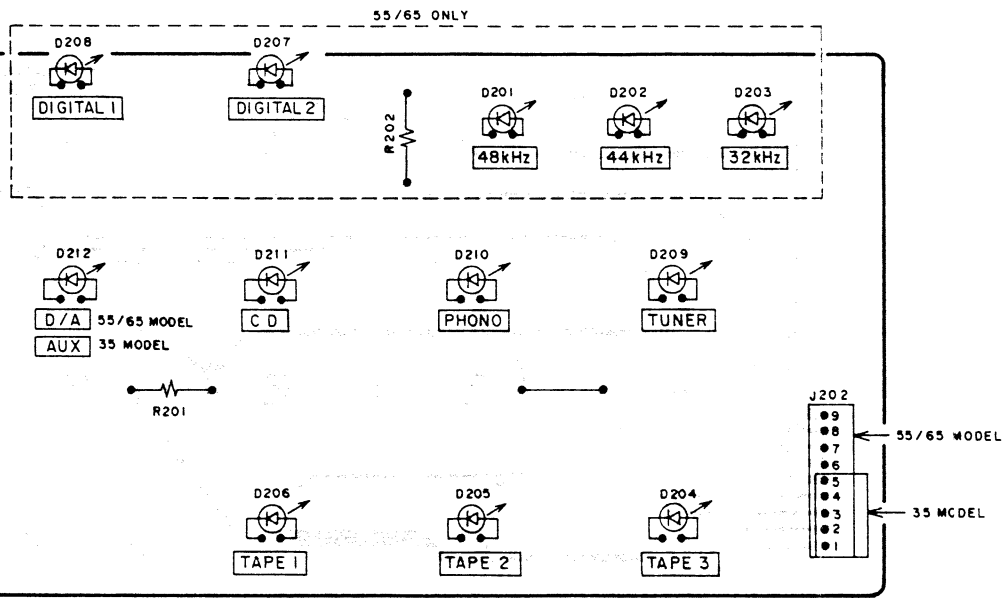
55/65 ONLY

D208
DIGITAL 1

D207
DIGITAL 2

R202

D201
48kHz

D202
44kHz

D203
32kHz

D212
D/A 55/65 MODEL
AUX 35 MODEL

D211
C D

D210
PHONO

D209
TUNER

R201

J202
9
8
7
6
5
4
3
2
1

55/65 MODEL

35 MODEL

D206
TAPE 1

D205
TAPE 2

D204
TAPE 3